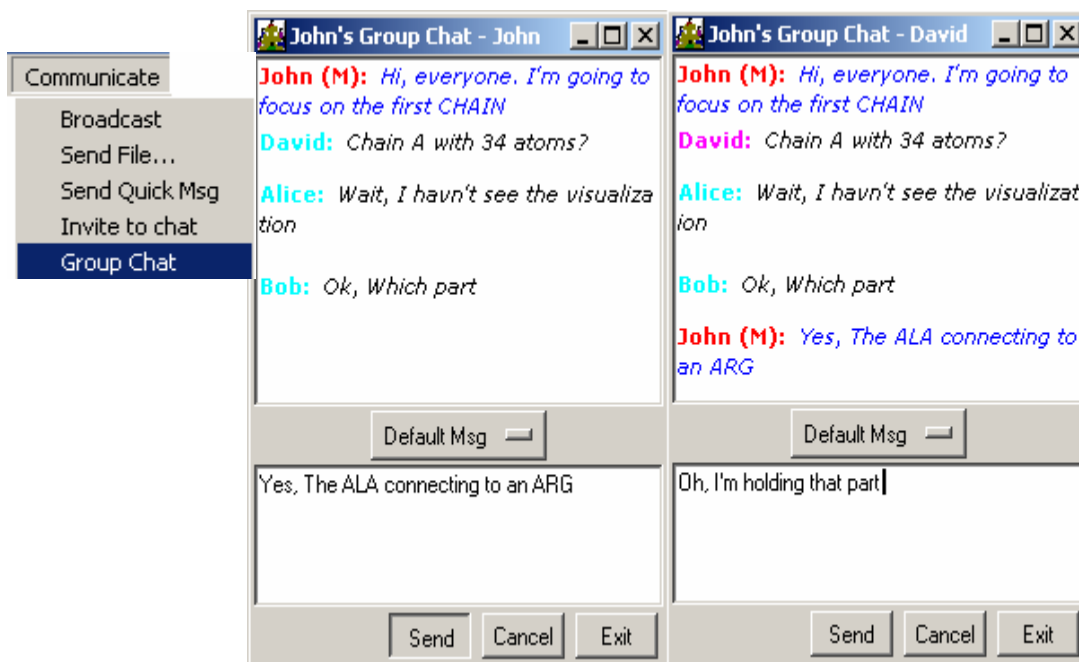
Communicate
Broadcast
Send File...
Send Quick Msg
Invite to chat
Group Chat

John's Group Chat - John

John (M): Hi, everyone. I'm going to focus on the first CHAIN

David: Chain A with 34 atoms?

Alice: Wait, I havn't see the visualization

Bob: Ok, Which part

Default Msg

Yes, The ALA connecting to an ARG

Send Cancel Exit

John's Group Chat - David

John (M): Hi, everyone. I'm going to focus on the first CHAIN

David: Chain A with 34 atoms?

Alice: Wait, I havn't see the visualizat ion

Bob: Ok, Which part

John (M): Yes, The ALA connecting to an ARG

Default Msg

Oh, I'm holding that part

Send Cancel Exit